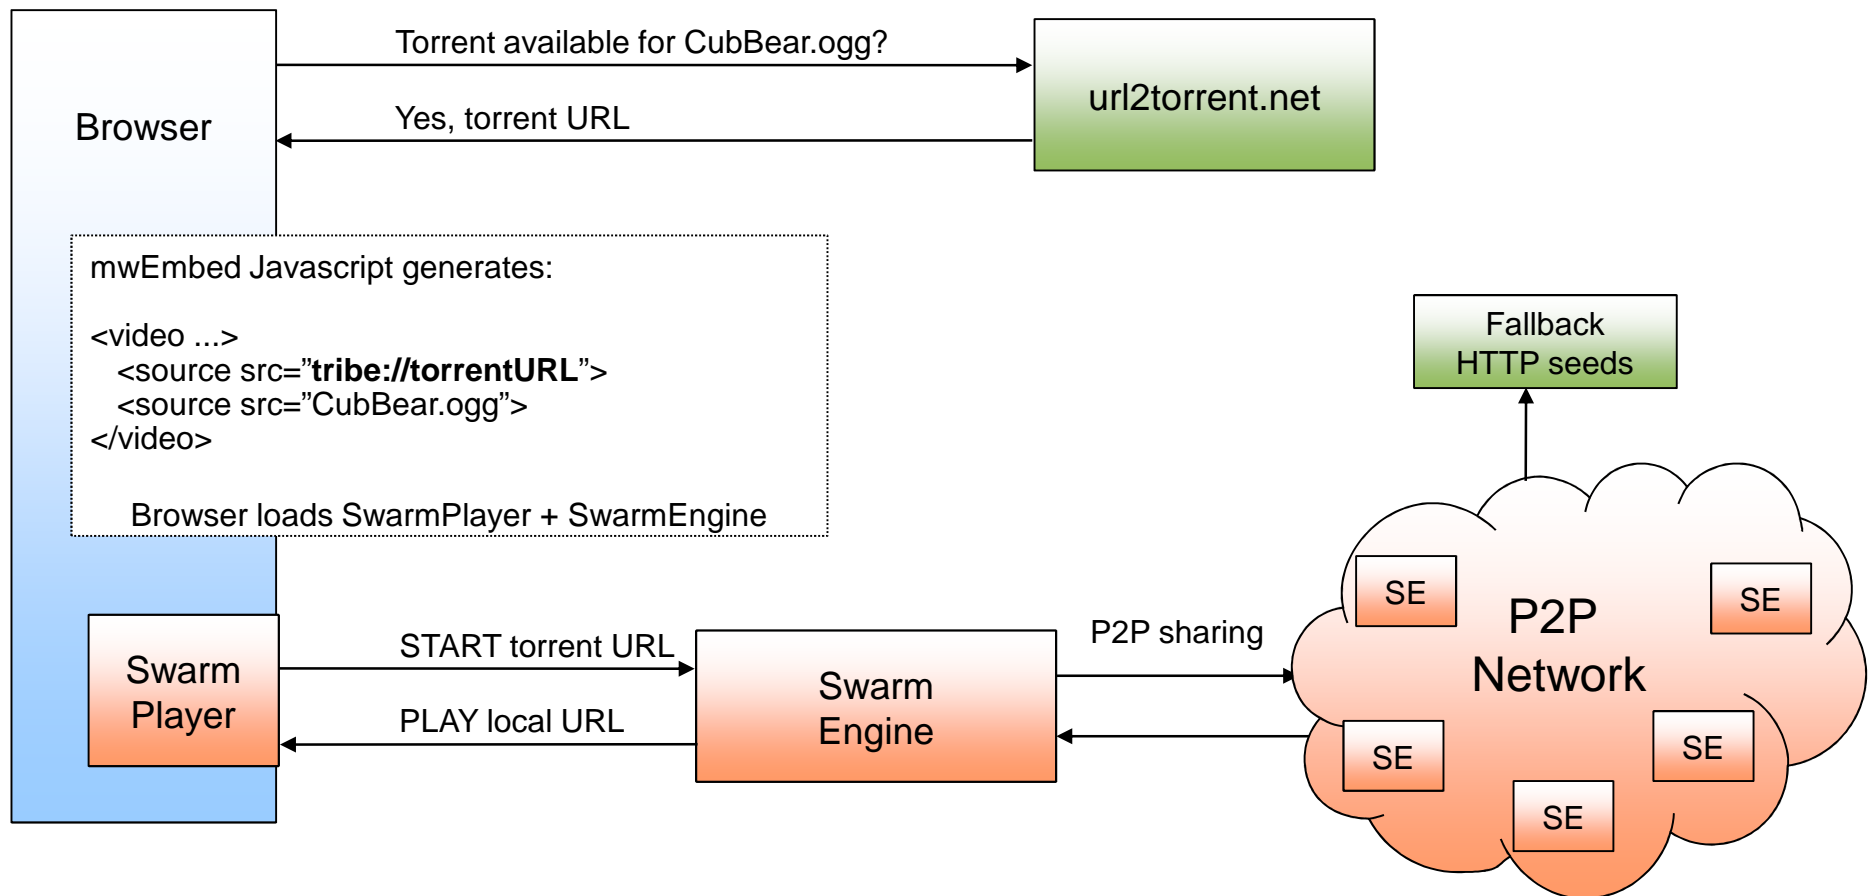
Browser

Torrent available for CubBear.ogg?

url2torrent.net

Yes, torrent URL

mwEmbed Javascript generates:

<video ...>
<source src=”**tribe://torrentURL**”>
<source src=”CubBear.ogg”>
</video>

Browser loads SwarmPlayer + SwarmEngine

Fallback HTTP seeds

Swarm Player

START torrent URL

PLAY local URL

Swarm Engine

P2P sharing

SE

SE

P2P Network

SE

SE

SE